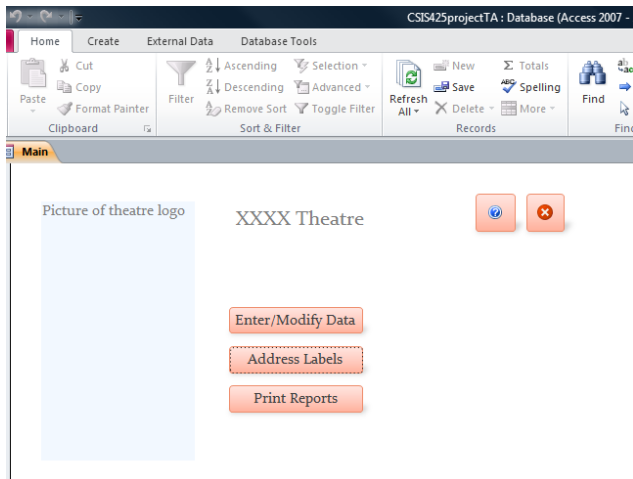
CSIS425projectTA : Database (Access 2007 -

Home
Create
External Data
Database Tools

Cut
Copy
Paste
Format Painter
Clipboard

Filter
Ascending
Descending
Remove Sort
Selection
Advanced
Toggle Filter
Sort & Filter

Refresh All
New
Save
Delete
Totals
Spelling
More
Records

Find
Fin

Main

Picture of theatre logo

XXXX Theatre

Enter/Modify Data

Address Labels

Print Reports